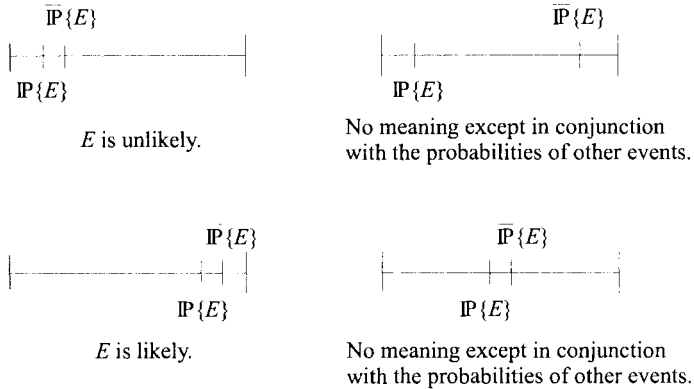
$\overline{\mathbb{P}}\{E\}$

$\mathbb{P}\{E\}$

$E$ is unlikely.

$\overline{\mathbb{P}}\{E\}$

$\mathbb{P}\{E\}$

No meaning except in conjunction with the probabilities of other events.

$\mathbb{P}\{E\}$

$\mathbb{P}\{E\}$

$E$ is likely.

$\overline{\mathbb{P}}\{E\}$

$\mathbb{P}\{E\}$

No meaning except in conjunction with the probabilities of other events.